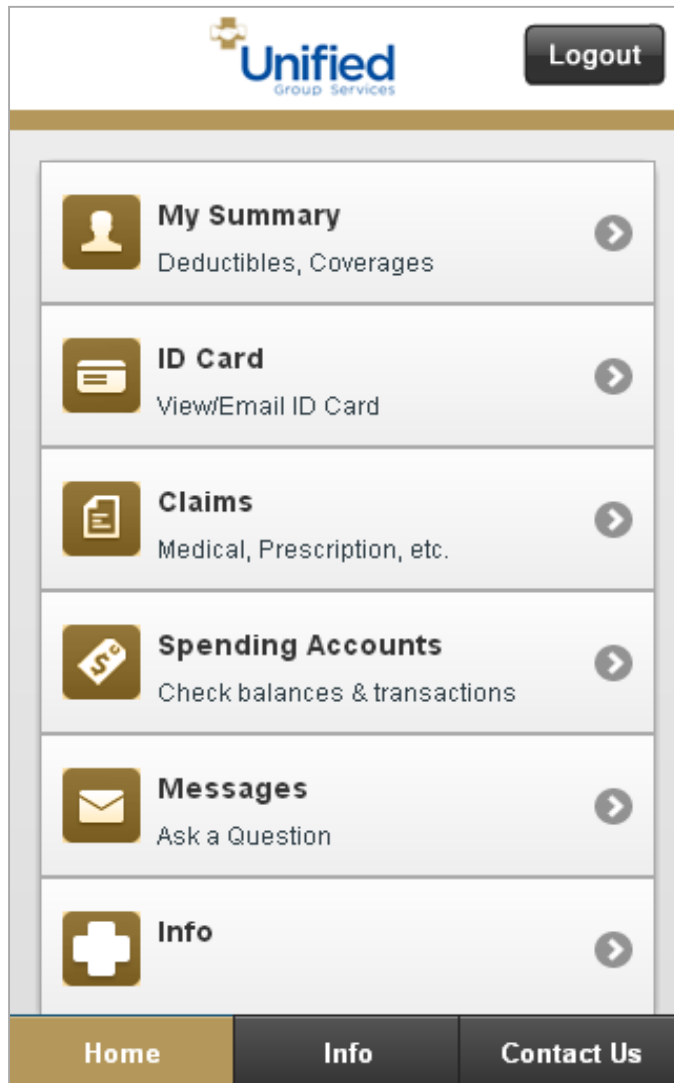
Unified
Group Services

Logout

My Summary
Deductibles, Coverages

ID Card
View/Email ID Card

Claims
Medical, Prescription, etc.

Spending Accounts
Check balances & transactions

Messages
Ask a Question

Info

Home | Info | Contact Us